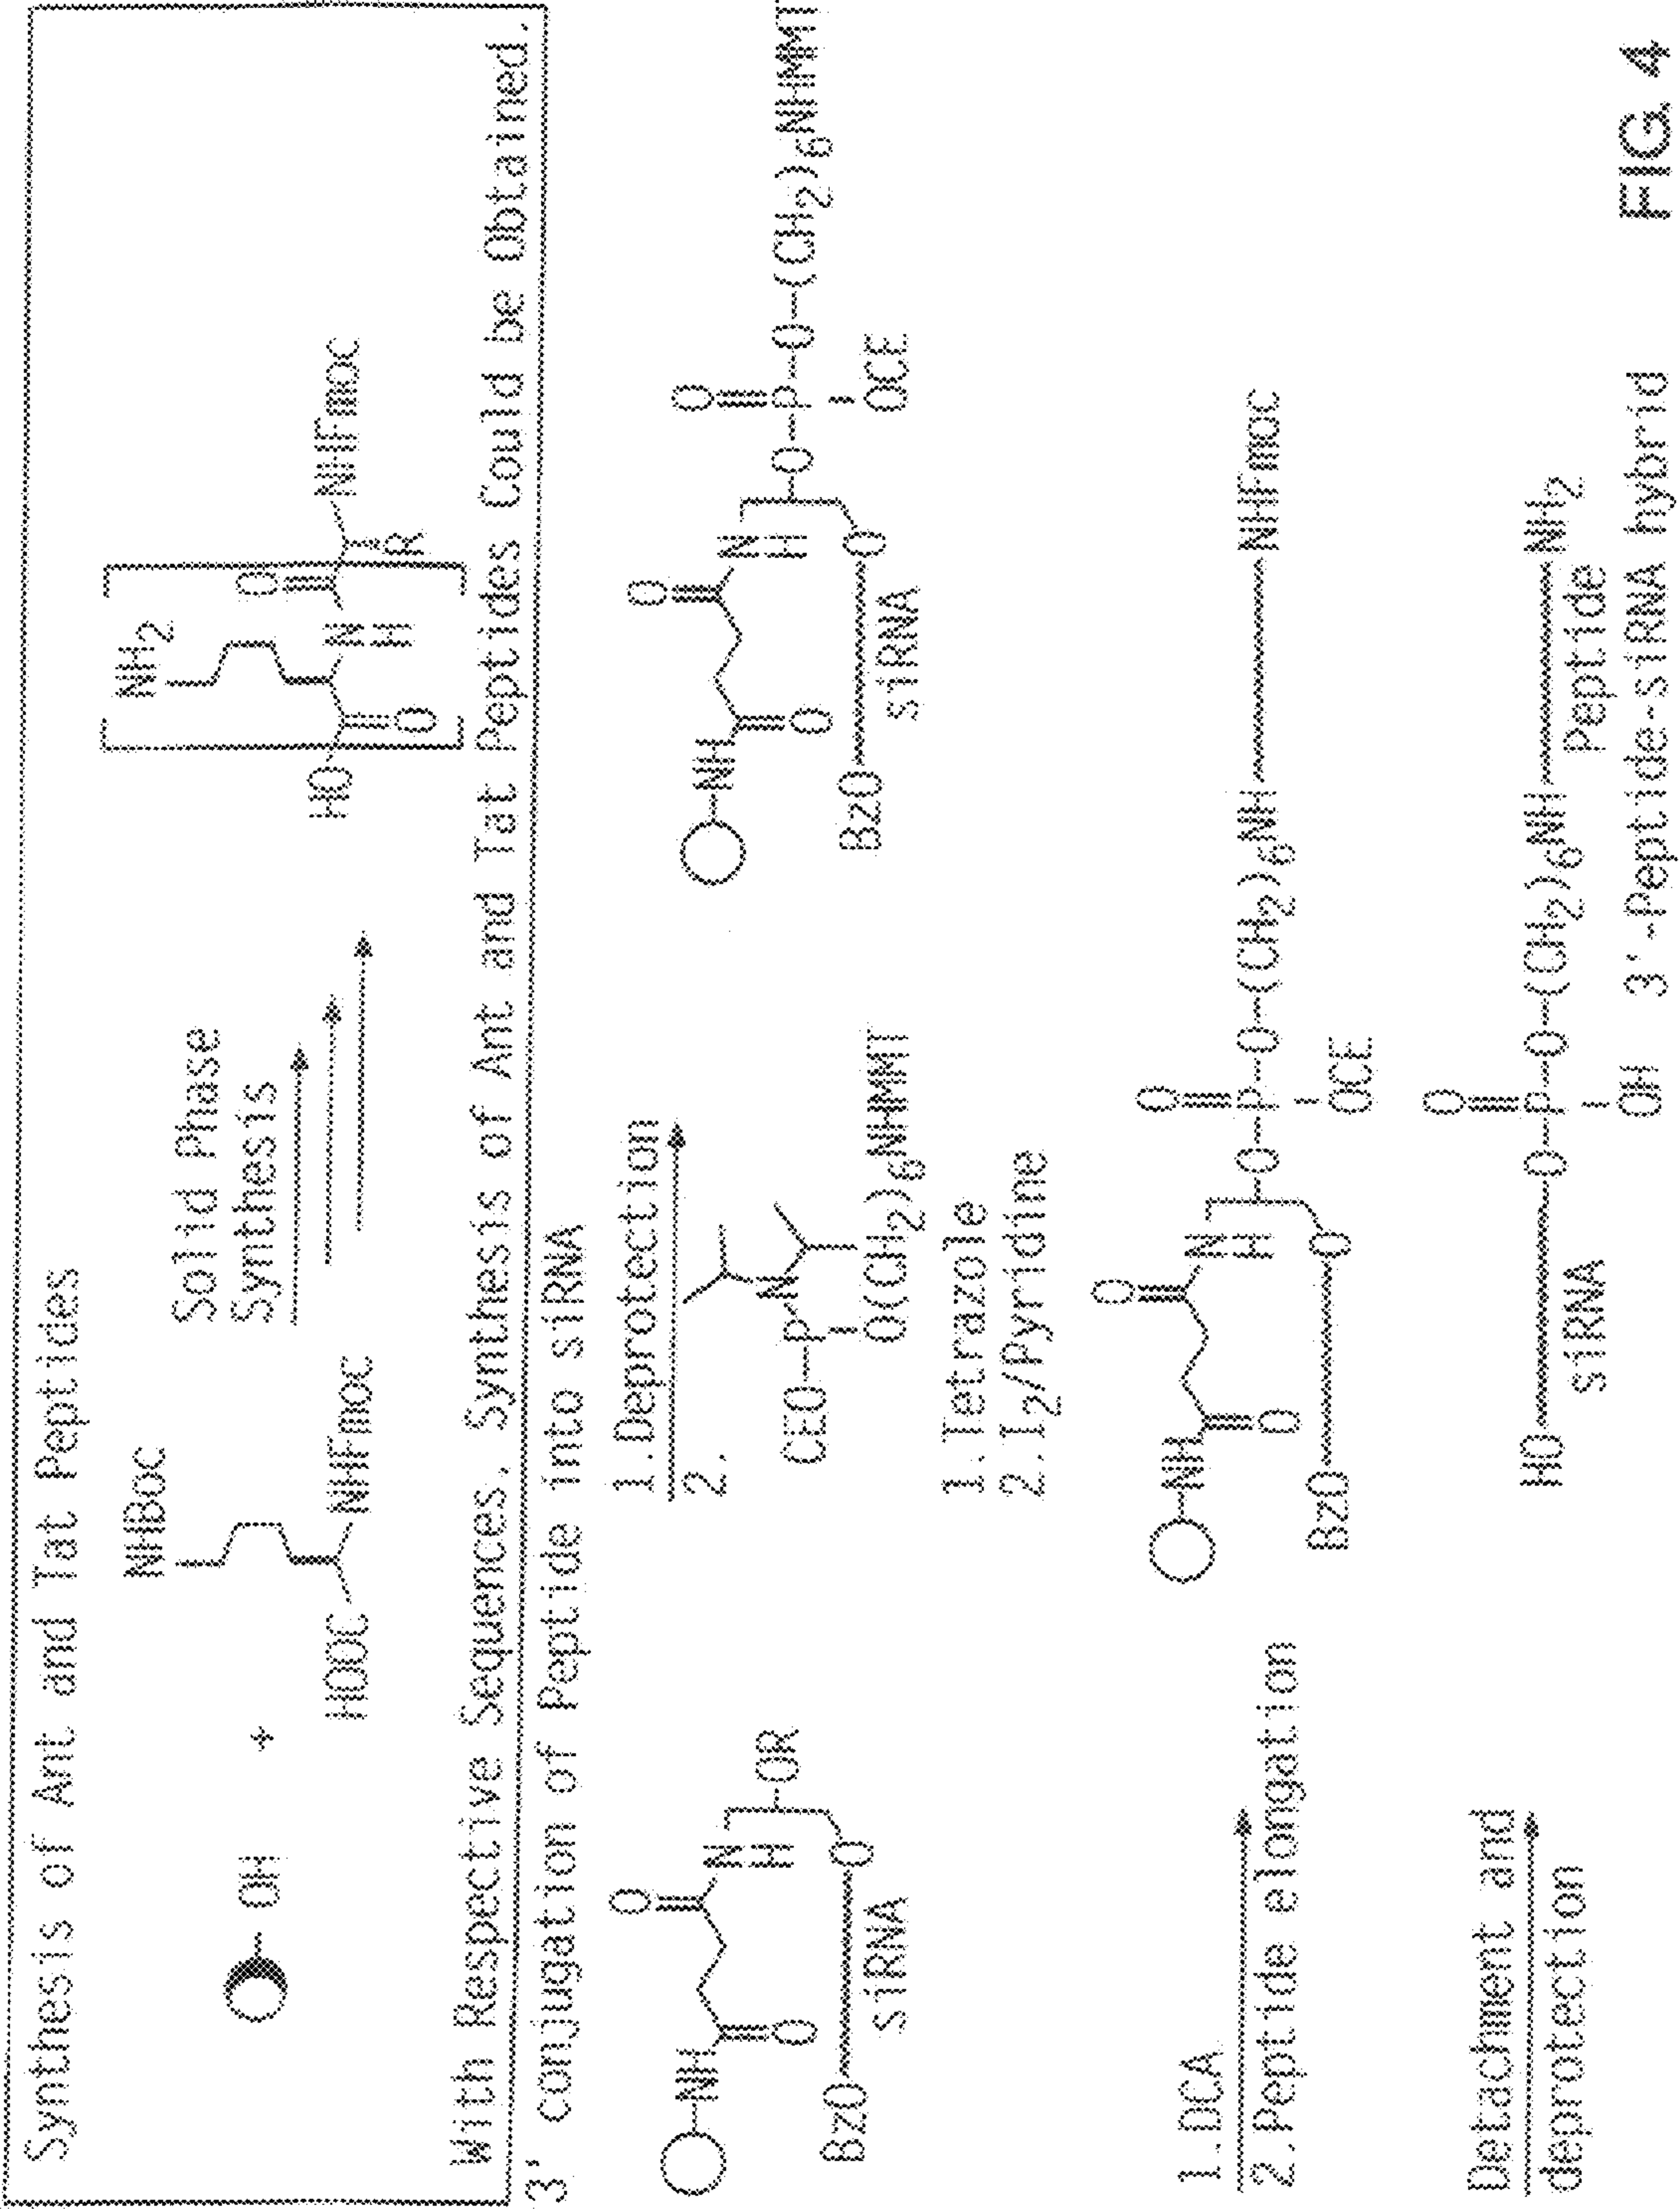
Synthesis of Ant and Tat Peptides

OH + HOOC NHBoc NHFmoc

Solid Phase Synthesis

HO O NH$_2$ N H O R NHFmoc

With Respective Sequences, Synthesis of Ant and Tat Peptides Could be Obtained.

3' conjugation of Peptide into siRNA

NH O O N H OR BzO O siRNA

1. Deprotection
2. CEO P N O(CH$_2$)$_6$NHMMT

NH O O N H O P O O OCE O (CH$_2$)$_6$NHMMT BzO O siRNA

1. DCA
2. Peptide elongation

1. Tetrazole
2. I$_2$/Pyridine

NH O O N H O P O O OCE O (CH$_2$)$_6$NH NHFmoc BzO O

Detachment and deprotection

HO siRNA O P O O OH O (CH$_2$)$_6$NH Peptide NH$_2$

3'-Peptide-siRNA hybrid

FIG. 4